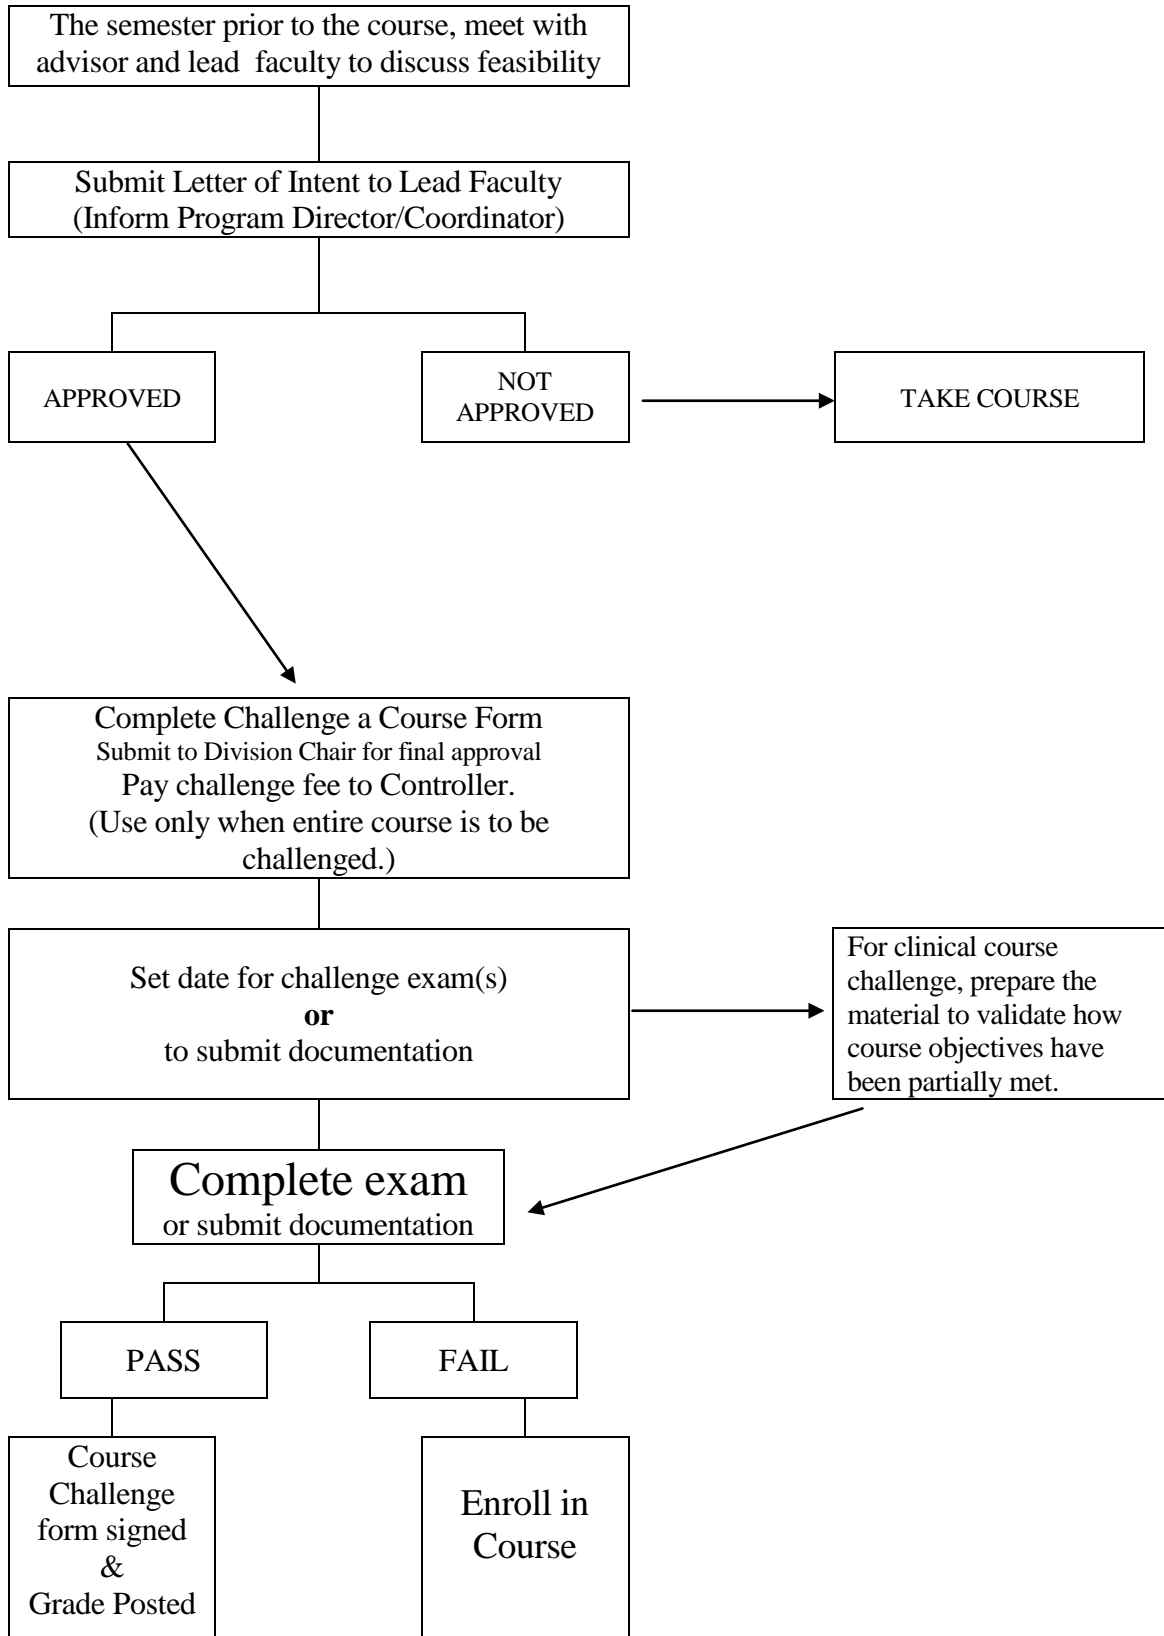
The semester prior to the course, meet with advisor and lead faculty to discuss feasibility

Submit Letter of Intent to Lead Faculty
(Inform Program Director/Coordinator)

APPROVED

NOT APPROVED

TAKE COURSE

Complete Challenge a Course Form
Submit to Division Chair for final approval
Pay challenge fee to Controller.
(Use only when entire course is to be challenged.)

Set date for challenge exam(s)
**or**
to submit documentation

For clinical course challenge, prepare the material to validate how course objectives have been partially met.

Complete exam
or submit documentation

PASS

FAIL

Course Challenge form signed & Grade Posted

Enroll in Course